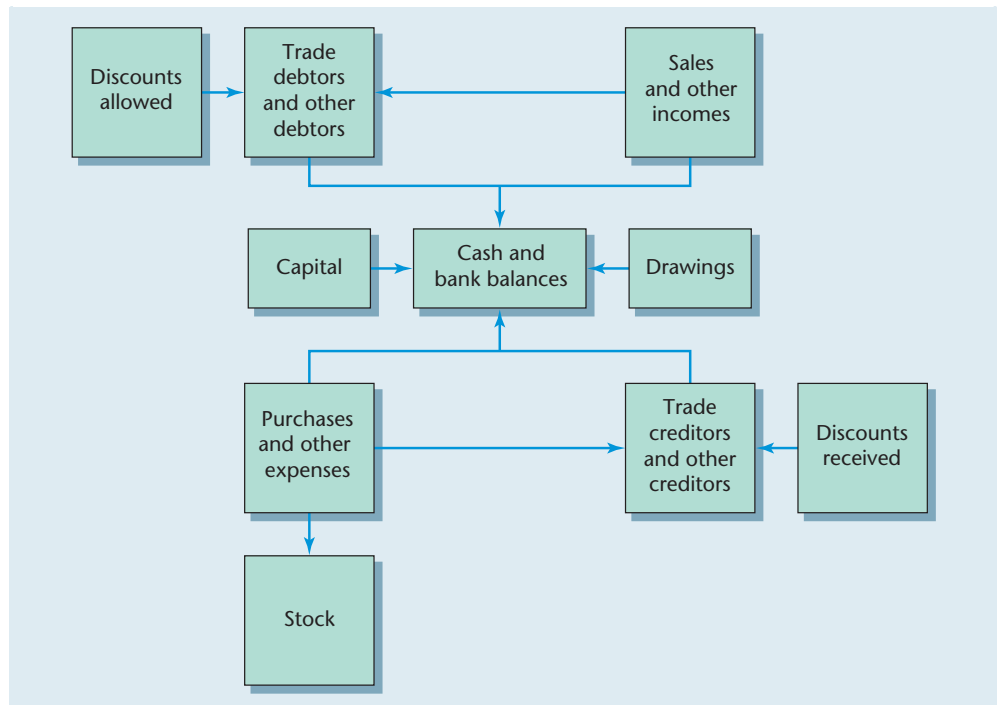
Discounts allowed

Trade debtors and other debtors

Sales and other incomes

Capital

Cash and bank balances

Drawings

Purchases and other expenses

Trade creditors and other creditors

Discounts received

Stock